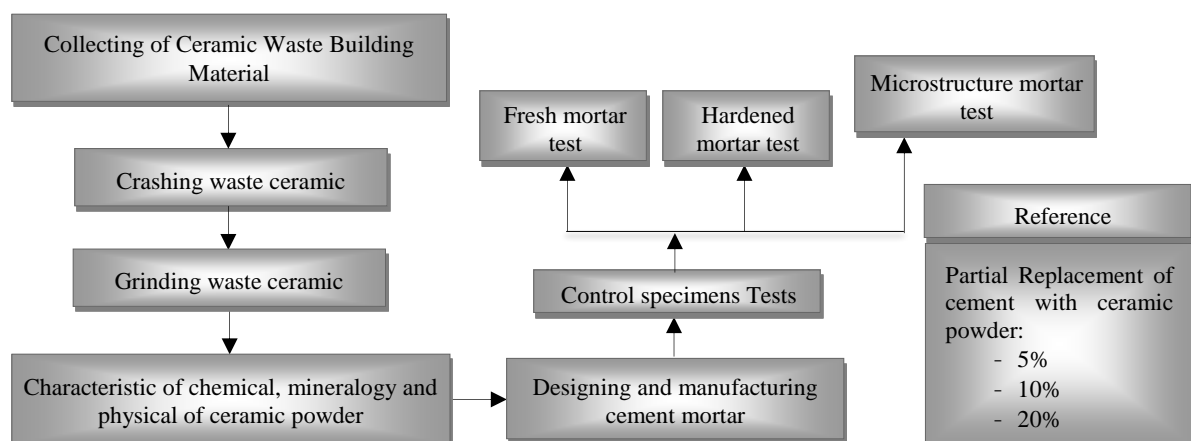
Collecting of Ceramic Waste Building Material

Crashing waste ceramic

Grinding waste ceramic

Characteristic of chemical, mineralogy and physical of ceramic powder

Designing and manufacturing cement mortar

Control specimens Tests

Fresh mortar test

Hardened mortar test

Microstructure mortar test

Reference

Partial Replacement of cement with ceramic powder:
- 5%
- 10%
- 20%